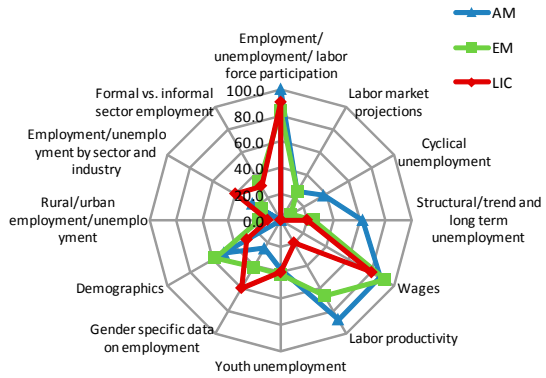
AM
EM
LIC

Employment/ unemployment/ labor force participation
Labor market projections
Cyclical unemployment
Structural/trend and long term unemployment
Wages
Labor productivity
Youth unemployment
Gender specific data on employment
Demographics
Rural/urban employment/unemployment
Employment/unemployment by sector and industry
Formal vs. informal sector employment

100.0
80.0
60.0
40.0
20.0
0.0